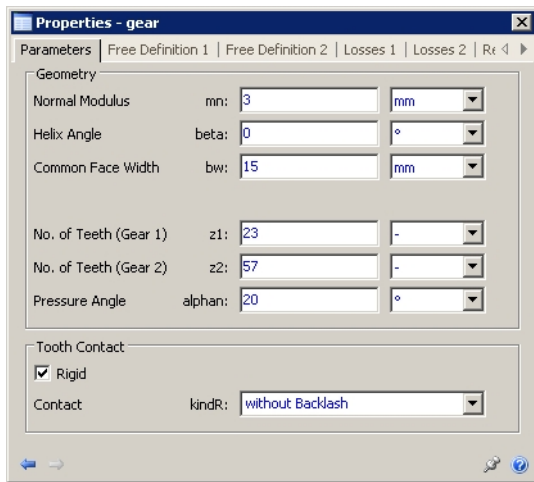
Properties - gear

Parameters | Free Definition 1 | Free Definition 2 | Losses 1 | Losses 2 | Re

Geometry

| | | | |
|---|---|---|---|
| Normal Modulus | mn: | 3 | mm |
| Helix Angle | beta: | 0 | ° |
| Common Face Width | bw: | 15 | mm |
| No. of Teeth (Gear 1) | z1: | 23 | - |
| No. of Teeth (Gear 2) | z2: | 57 | - |
| Pressure Angle | alphan: | 20 | ° |

Tooth Contact

Rigid

Contact kindR: without Backlash